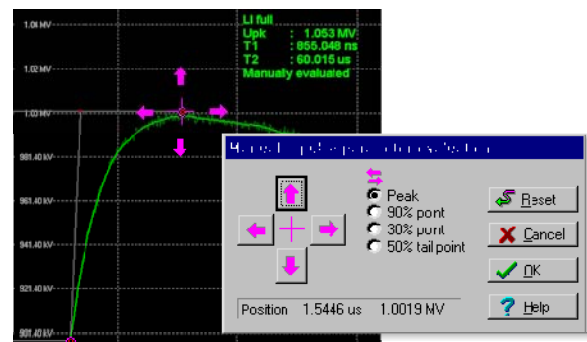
1.04 MV
1.02 MV
1.00 MV
981.40 KV
961.40 KV
941.40 KV
921.40 KV
901.40 KV

LI full
Upk : 1.053 MV
T1 : 855.048 ns
T2 : 60.015 us
Manually evaluated

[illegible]

Peak
90% point
30% point
50% tail point

Reset
Cancel
OK
Help

Position 1.5446 us 1.0019 MV